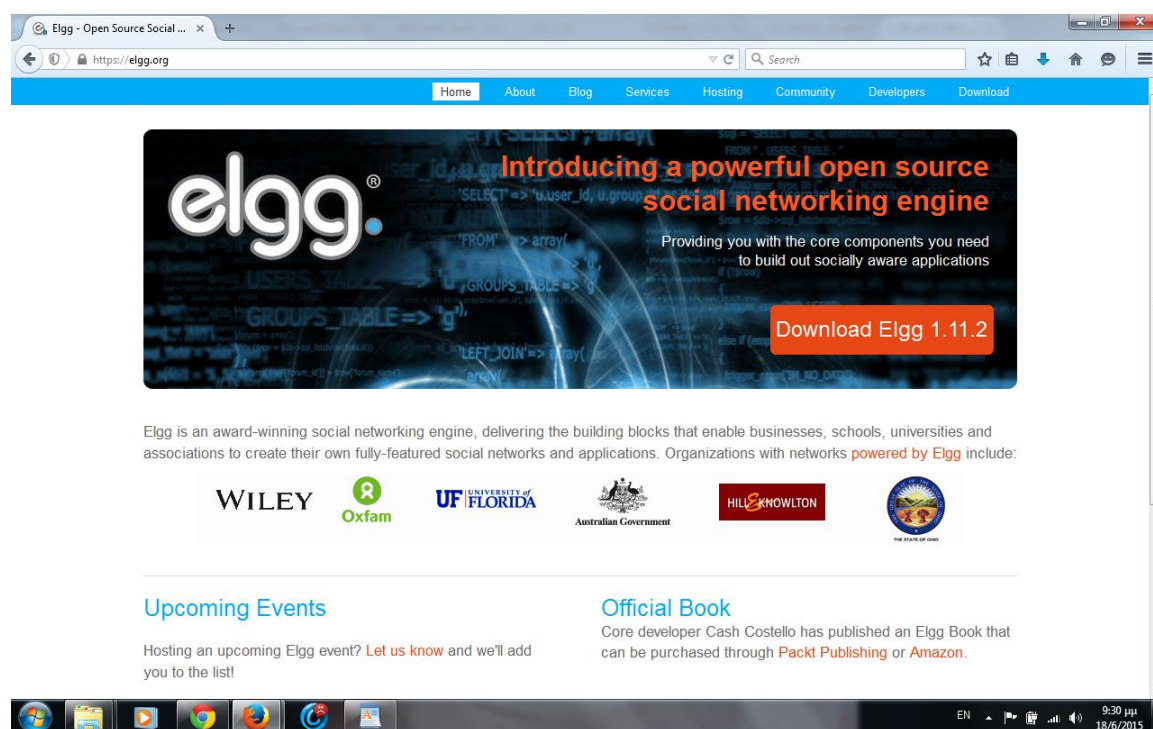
Elgg - Open Source Social ... ×

https://elgg.org

Search

Home About Blog Services Hosting Community Developers Download

elgg®

Introducing a powerful open source social networking engine

Providing you with the core components you need to build out socially aware applications

Download Elgg 1.11.2

Elgg is an award-winning social networking engine, delivering the building blocks that enable businesses, schools, universities and associations to create their own fully-featured social networks and applications. Organizations with networks powered by Elgg include:

WILEY Oxfam UF UNIVERSITY of FLORIDA Australian Government HILL&KNOWLTON THE STATE OF OHIO

Upcoming Events

Hosting an upcoming Elgg event? Let us know and we'll add you to the list!

Official Book

Core developer Cash Costello has published an Elgg Book that can be purchased through Packt Publishing or Amazon.

EN 9:30 μμ 18/6/2015